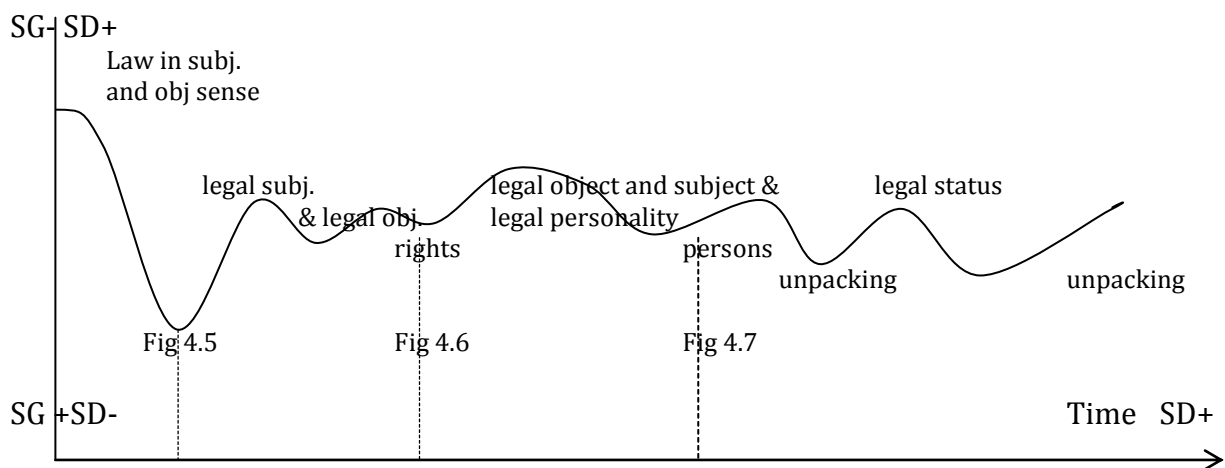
SG- SD+

Law in subj. and obj sense

legal subj. & legal obj.

rights

legal object and subject & legal personality

persons

legal status

unpacking

unpacking

Fig 4.5

Fig 4.6

Fig 4.7

SG +SD-

Time SD+